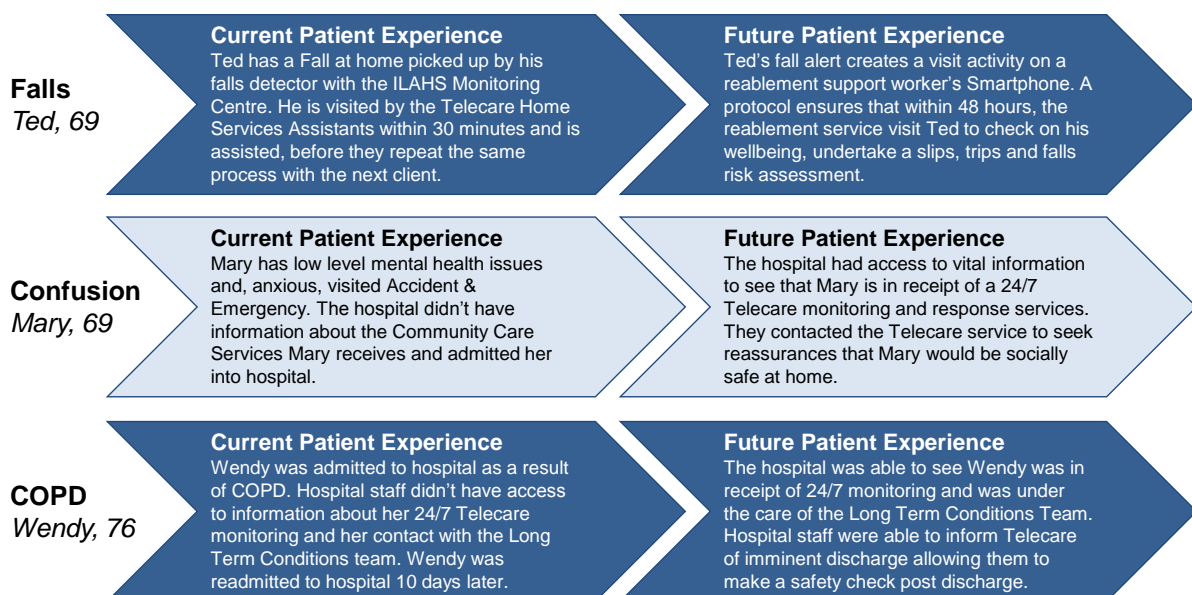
Falls
Ted, 69

Current Patient Experience
Ted has a Fall at home picked up by his falls detector with the ILAHS Monitoring Centre. He is visited by the Telecare Home Services Assistants within 30 minutes and is assisted, before they repeat the same process with the next client.

Future Patient Experience
Ted's fall alert creates a visit activity on a reablement support worker's Smartphone. A protocol ensures that within 48 hours, the reablement service visit Ted to check on his wellbeing, undertake a slips, trips and falls risk assessment.

Confusion
Mary, 69

Current Patient Experience
Mary has low level mental health issues and, anxious, visited Accident & Emergency. The hospital didn't have information about the Community Care Services Mary receives and admitted her into hospital.

Future Patient Experience
The hospital had access to vital information to see that Mary is in receipt of a 24/7 Telecare monitoring and response services. They contacted the Telecare service to seek reassurances that Mary would be socially safe at home.

COPD
Wendy, 76

Current Patient Experience
Wendy was admitted to hospital as a result of COPD. Hospital staff didn't have access to information about her 24/7 Telecare monitoring and her contact with the Long Term Conditions team. Wendy was readmitted to hospital 10 days later.

Future Patient Experience
The hospital was able to see Wendy was in receipt of 24/7 monitoring and was under the care of the Long Term Conditions Team. Hospital staff were able to inform Telecare of imminent discharge allowing them to make a safety check post discharge.